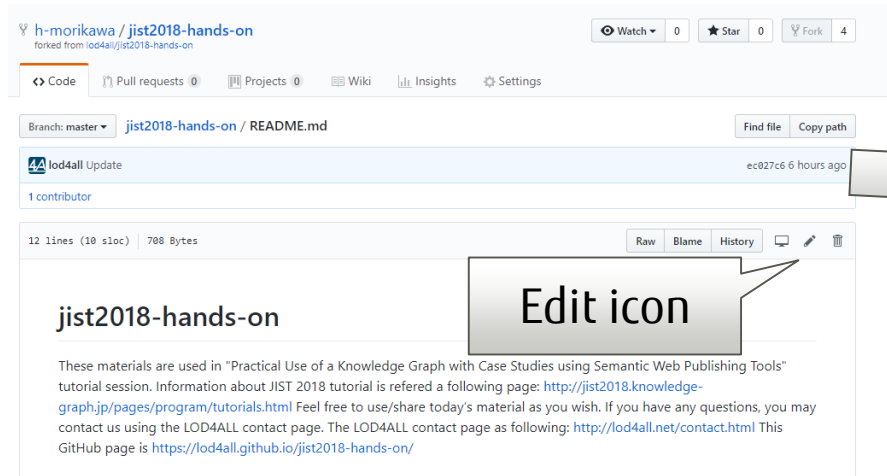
h-morikawa / jist2018-hands-on
forked from lod4all/jist2018-hands-on

Watch 0 Star 0 Fork 4

<> Code Pull requests 0 Projects 0 Wiki Insights Settings

Branch: master jist2018-hands-on / README.md

Find file Copy path

lod4all Update ec027c6 6 hours ago

1 contributor

12 lines (10 sloc) | 708 Bytes

Raw Blame History

Edit icon

jist2018-hands-on

These materials are used in "Practical Use of a Knowledge Graph with Case Studies using Semantic Web Publishing Tools" tutorial session. Information about JIST 2018 tutorial is refered a following page: http://jist2018.knowledge-graph.jp/pages/program/tutorials.html Feel free to use/share today's material as you wish. If you have any questions, you may contact us using the LOD4ALL contact page. The LOD4ALL contact page as following: http://lod4all.net/contact.html This GitHub page is https://lod4all.github.io/jist2018-hands-on/